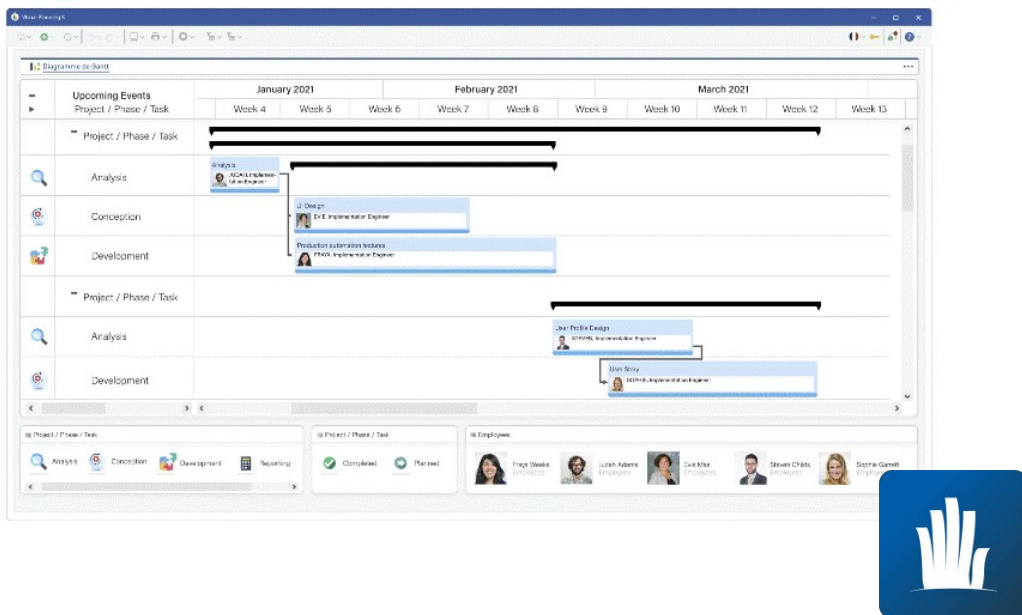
Diagramme de Gantt

Upcoming Events
Project / Phase / Task

January 2021
February 2021
March 2021

Week 4
Week 5
Week 6
Week 7
Week 8
Week 9
Week 10
Week 11
Week 12
Week 13

Project / Phase / Task
Analysis
Analysis
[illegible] Implementation Engineer
Conception
UI Design
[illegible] Implementation Engineer
Development
Production automation features
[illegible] Implementation Engineer
Project / Phase / Task
Analysis
User Profile Design
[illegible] Implementation Engineer
Development
User Story
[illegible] Implementation Engineer

Project / Phase / Task
Analysis
Conception
Development
Reporting

Project / Phase / Task
Completed
Planned

Employees
Tracy Weeks
Employees
Judith Adams
Employees
Evie Mae
Employees
Steven Childs
Employees
Sophie Garrett
Employees